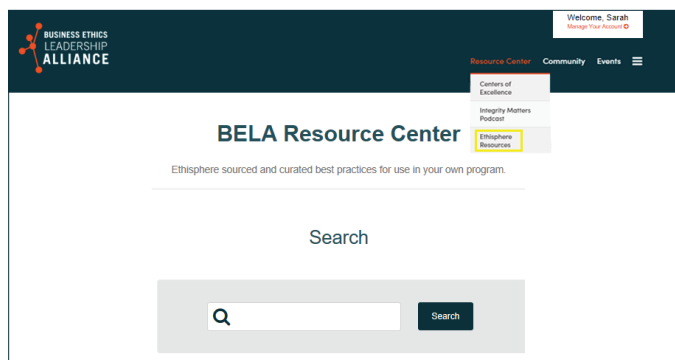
BUSINESS ETHICS LEADERSHIP ALLIANCE

Welcome, Sarah
Manage Your Account

Resource Center Community Events

Centers of Excellence
Integrity Matters Podcast
Ethisphere Resources

BELA Resource Center

Ethisphere sourced and curated best practices for use in your own program.

Search

Search